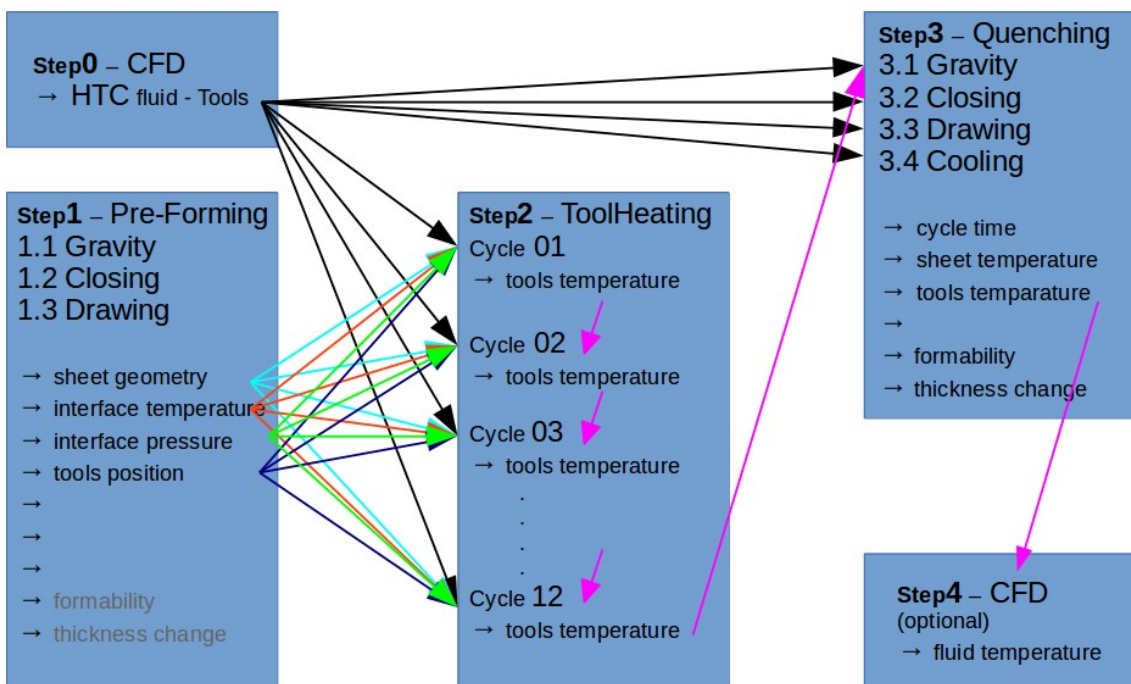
Step0 – CFD
→ HTC fluid - Tools

Step1 – Pre-Forming
1.1 Gravity
1.2 Closing
1.3 Drawing

→ sheet geometry
→ interface temperature
→ interface pressure
→ tools position
→
→
→
→ formability
→ thickness change

Step2 – ToolHeating
Cycle 01
→ tools temperature

Cycle 02
→ tools temperature

Cycle 03
→ tools temperature
.
.
.
.
Cycle 12
→ tools temperature

Step3 – Quenching
3.1 Gravity
3.2 Closing
3.3 Drawing
3.4 Cooling

→ cycle time
→ sheet temperature
→ tools temparature
→
→ formability
→ thickness change

Step4 – CFD
(optional)
→ fluid temperature